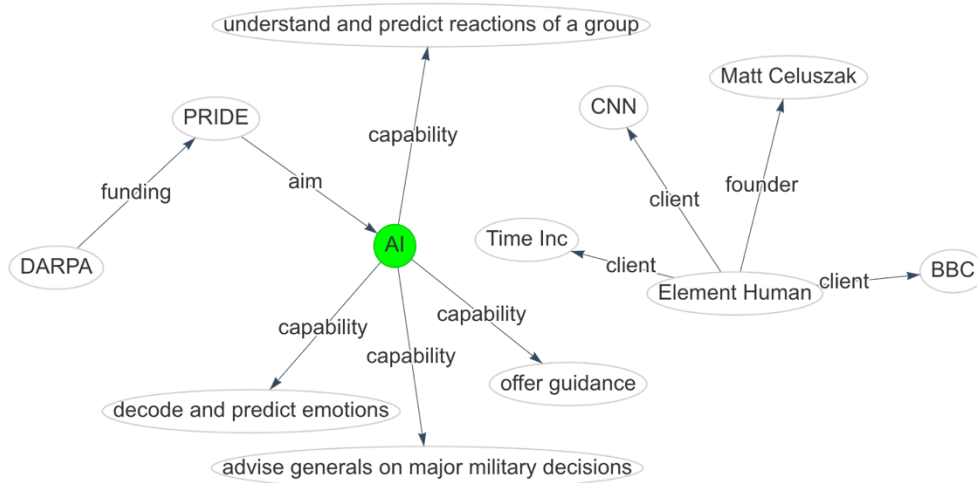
understand and predict reactions of a group

Matt Celuszak

CNN

PRIDE

capability

founder

funding

aim

client

Time Inc

AI

client

DARPA

Element Human

client

BBC

capability

capability

capability

offer guidance

decode and predict emotions

advise generals on major military decisions